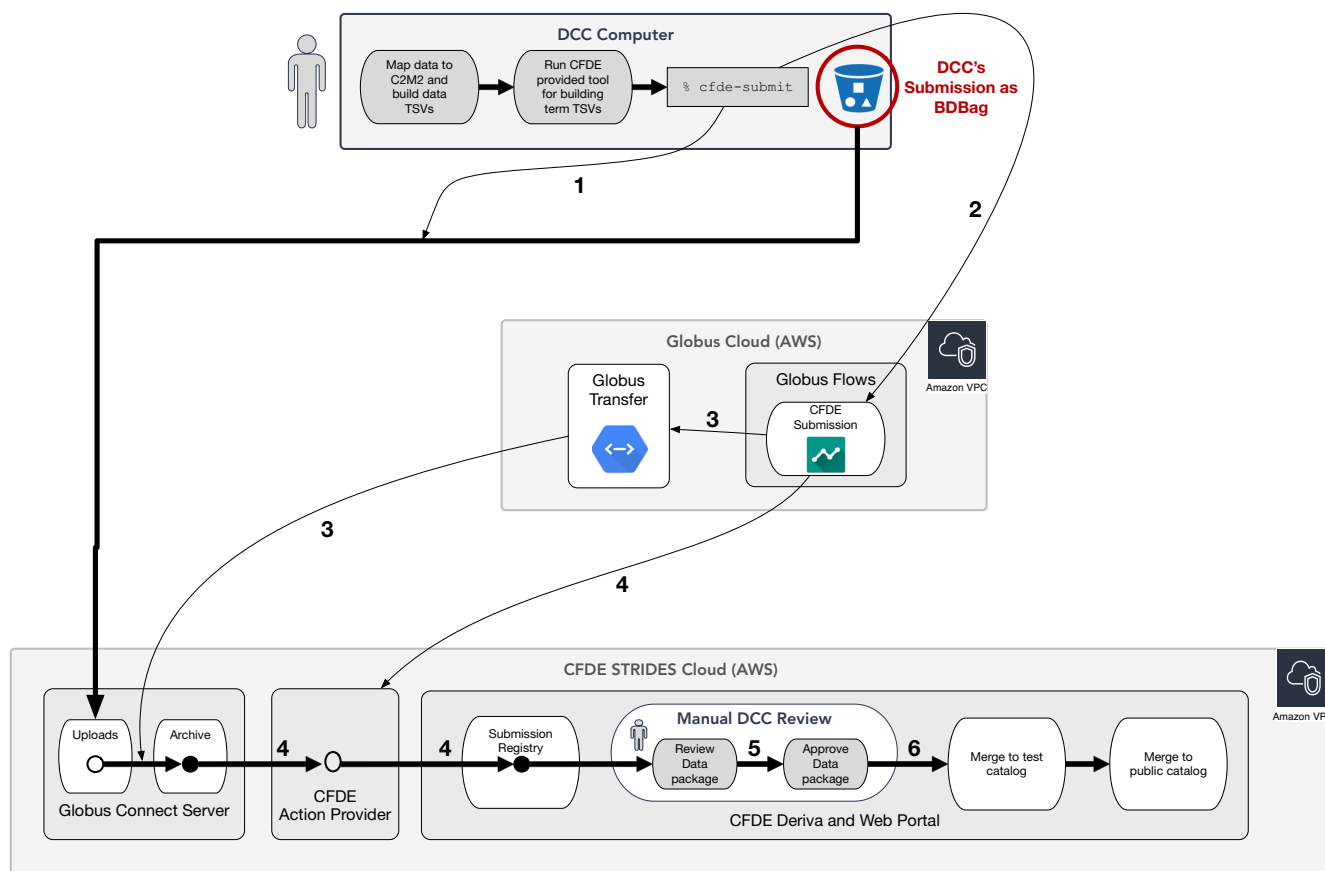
DCC Computer

Map data to C2M2 and build data TSVs

Run CFDE provided tool for building term TSVs

% cfde-submit

DCC's Submission as BDBag

1

2

Globus Cloud (AWS)

Amazon VPC

Globus Transfer

Globus Flows

CFDE Submission

3

3

4

CFDE STRIDES Cloud (AWS)

Amazon VP

Uploads

Archive

Globus Connect Server

4

CFDE Action Provider

4

Submission Registry

Manual DCC Review

Review Data package

5

Approve Data package

6

Merge to test catalog

Merge to public catalog

CFDE Deriva and Web Portal